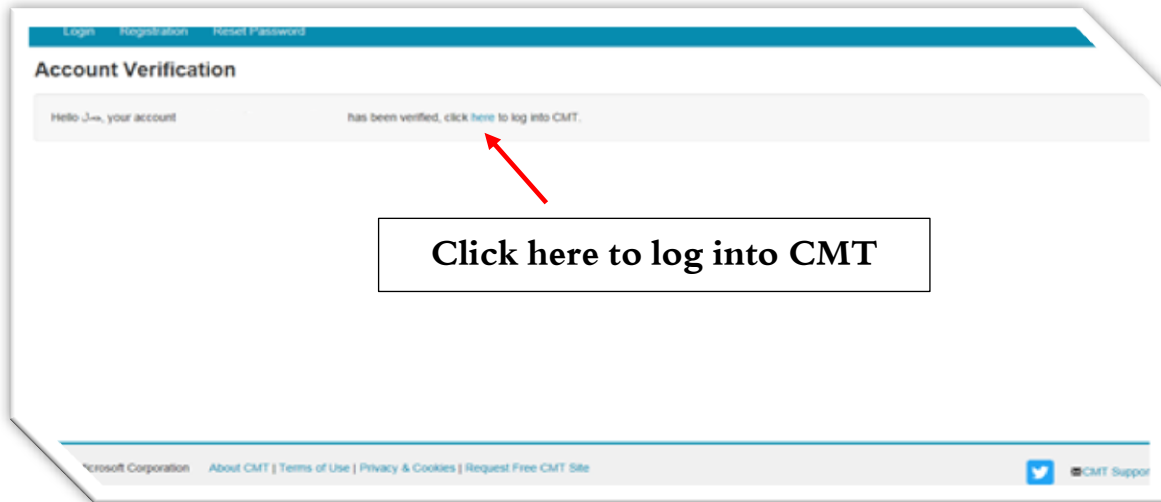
Login Registration Reset Password

Account Verification

Hello جمال, your account has been verified, click here to log into CMT.

Click here to log into CMT

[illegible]crosoft Corporation About CMT | Terms of Use | Privacy & Cookies | Request Free CMT Site

CMT Suppor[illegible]